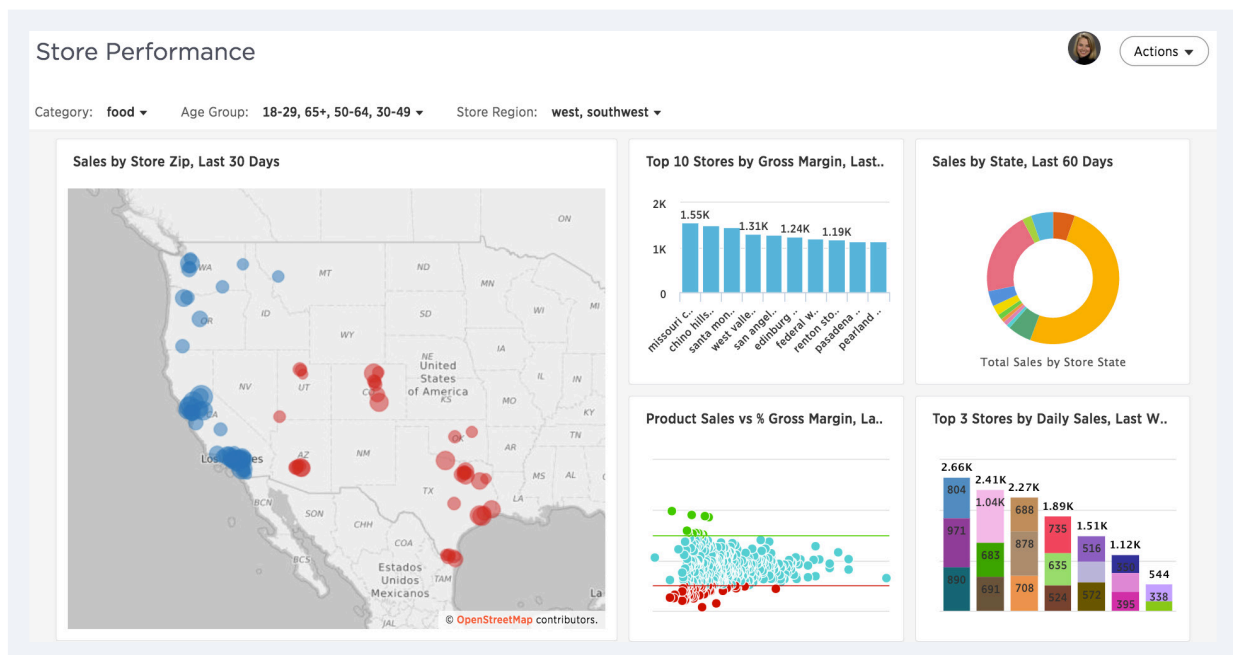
Store Performance

Actions

Category: food Age Group: 18-29, 65+, 50-64, 30-49 Store Region: west, southwest

Sales by Store Zip, Last 30 Days

ON
WA
MT
ND
MN
OR
ID
SD
WI
WY
IA
NE
United States of America
NV
UT
CO
KS
MO
IL
Los Angeles
AZ
NM
OK
AR
TN
MS
TX
LA
BCN
SON
CHH
BCS
COA
Estados Unidos Mexicanos
TAM
© OpenStreetMap contributors.

Top 10 Stores by Gross Margin, Last..

2K
1K
0
1.55K
1.31K
1.24K
1.19K
missouri c..
chino hills..
santa mon..
west valle..
san angel..
edinburg ..
federal w..
renton sto..
pasadena ..
pearland ..

Sales by State, Last 60 Days

Total Sales by Store State

Product Sales vs % Gross Margin, La..

Top 3 Stores by Daily Sales, Last W..

2.66K
804
971
890
2.41K
1.04K
683
691
2.27K
688
878
708
1.89K
735
635
524
1.51K
516
572
1.12K
395
544
338